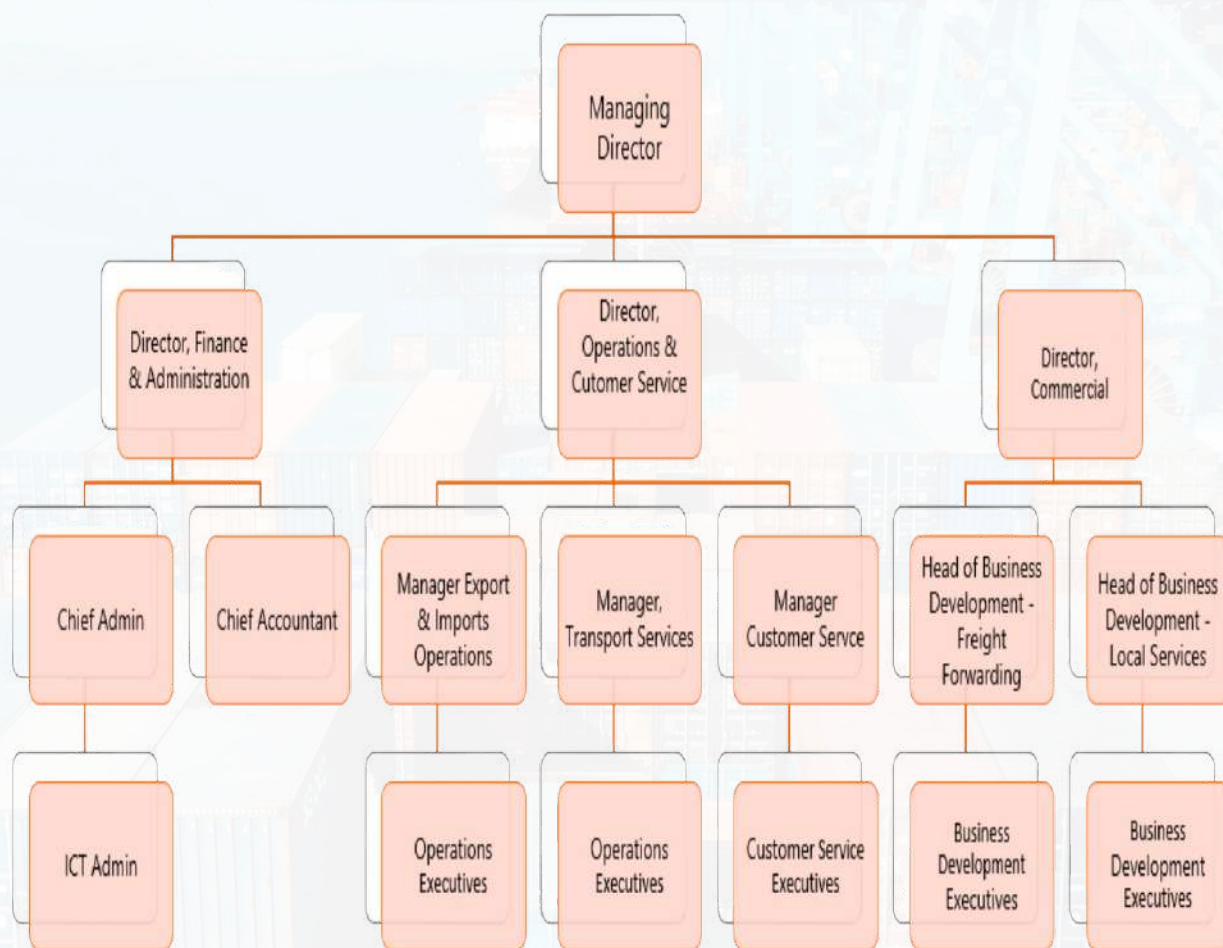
Managing Director

Director, Finance & Administration

Director, Operations & Cutomer Service

Director, Commercial

Chief Admin

Chief Accountant

Manager Export & Imports Operations

Manager, Transport Services

Manager Customer Servce

Head of Business Development - Freight Forwarding

Head of Business Development - Local Services

ICT Admin

Operations Executives

Operations Executives

Customer Service Executives

Business Development Executives

Business Development Executives